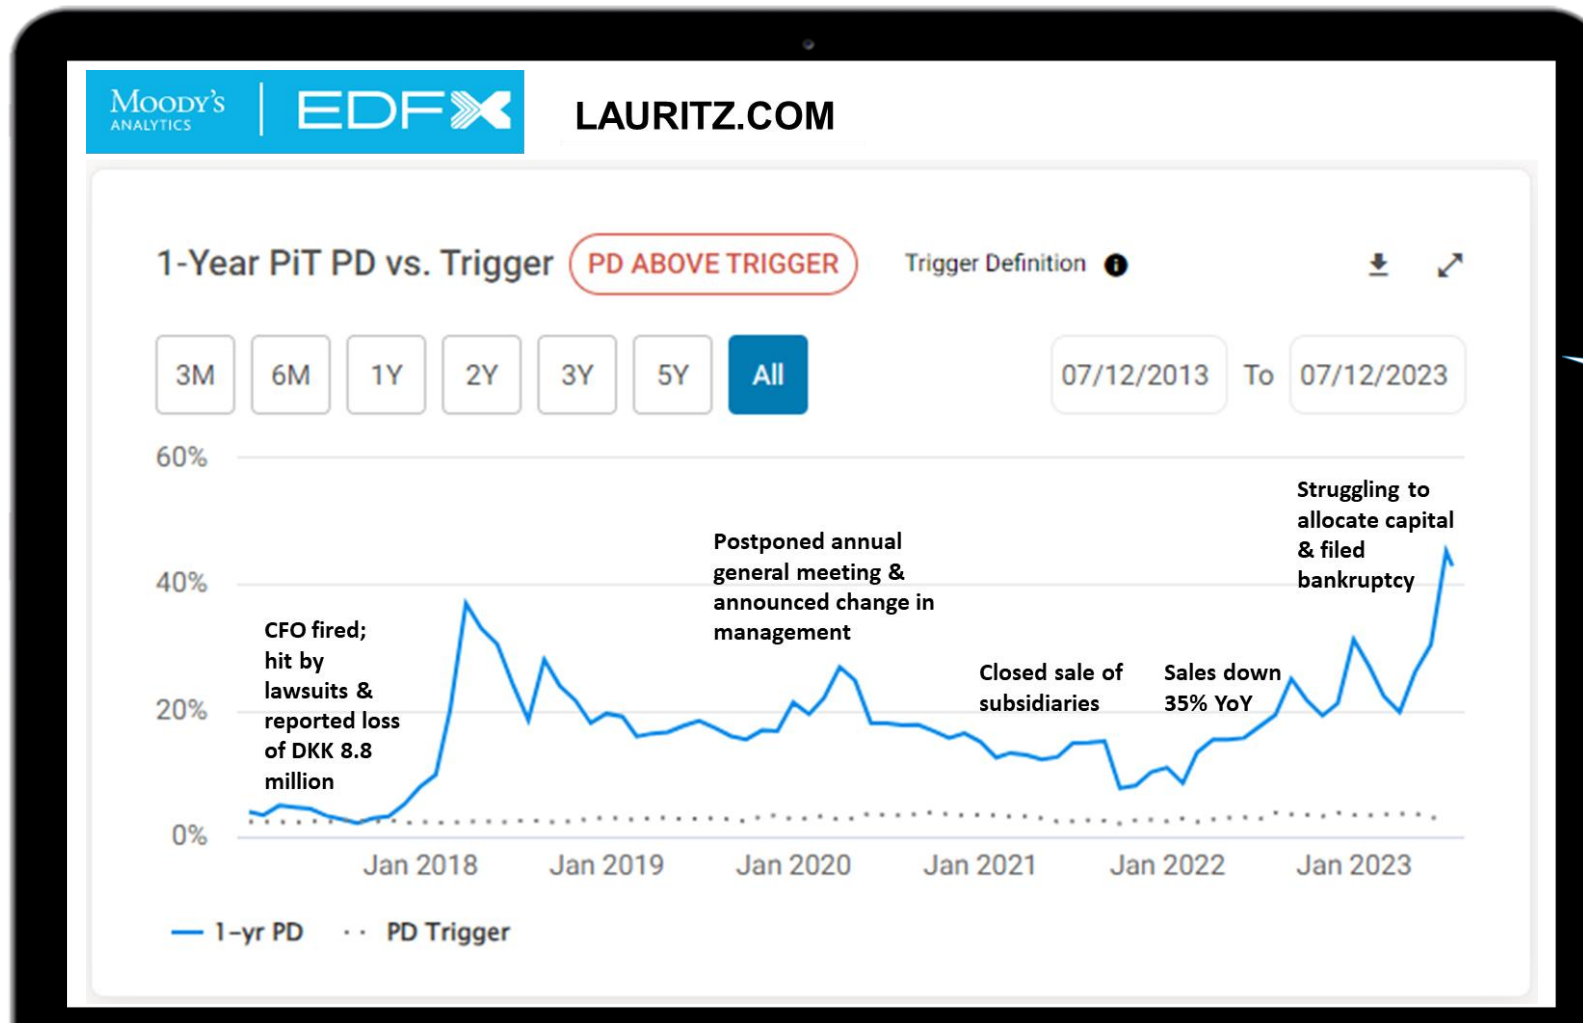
MOODY'S ANALYTICS | EDFX

LAURITZ.COM

1-Year PiT PD vs. Trigger PD ABOVE TRIGGER Trigger Definition

3M 6M 1Y 2Y 3Y 5Y All 07/12/2013 To 07/12/2023

60%
40%
20%
0%

CFO fired; hit by lawsuits & reported loss of DKK 8.8 million

Postponed annual general meeting & announced change in management

Closed sale of subsidiaries

Sales down 35% YoY

Struggling to allocate capital & filed bankruptcy

Jan 2018 Jan 2019 Jan 2020 Jan 2021 Jan 2022 Jan 2023

1-yr PD PD Trigger